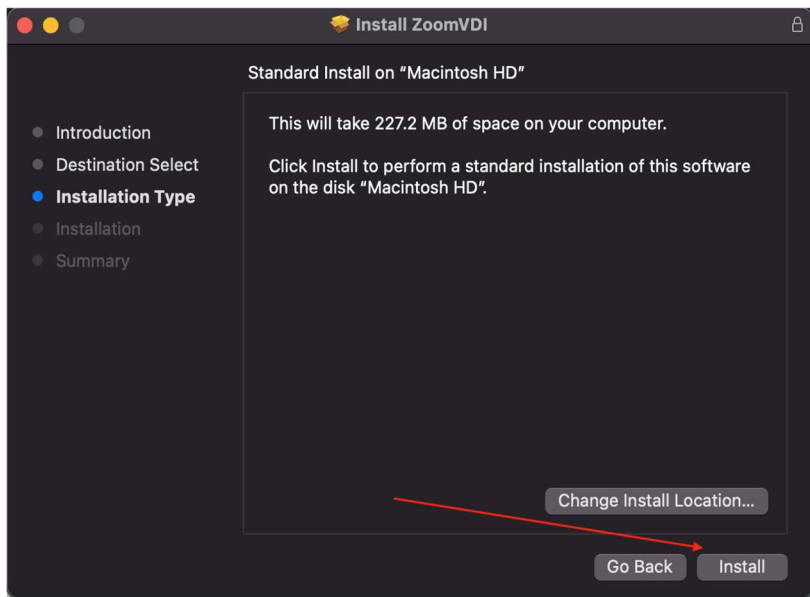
Install ZoomVDI

Standard Install on “Macintosh HD”

Introduction
Destination Select
Installation Type
Installation
Summary

This will take 227.2 MB of space on your computer.

Click Install to perform a standard installation of this software on the disk “Macintosh HD”.

Change Install Location...

Go Back
Install